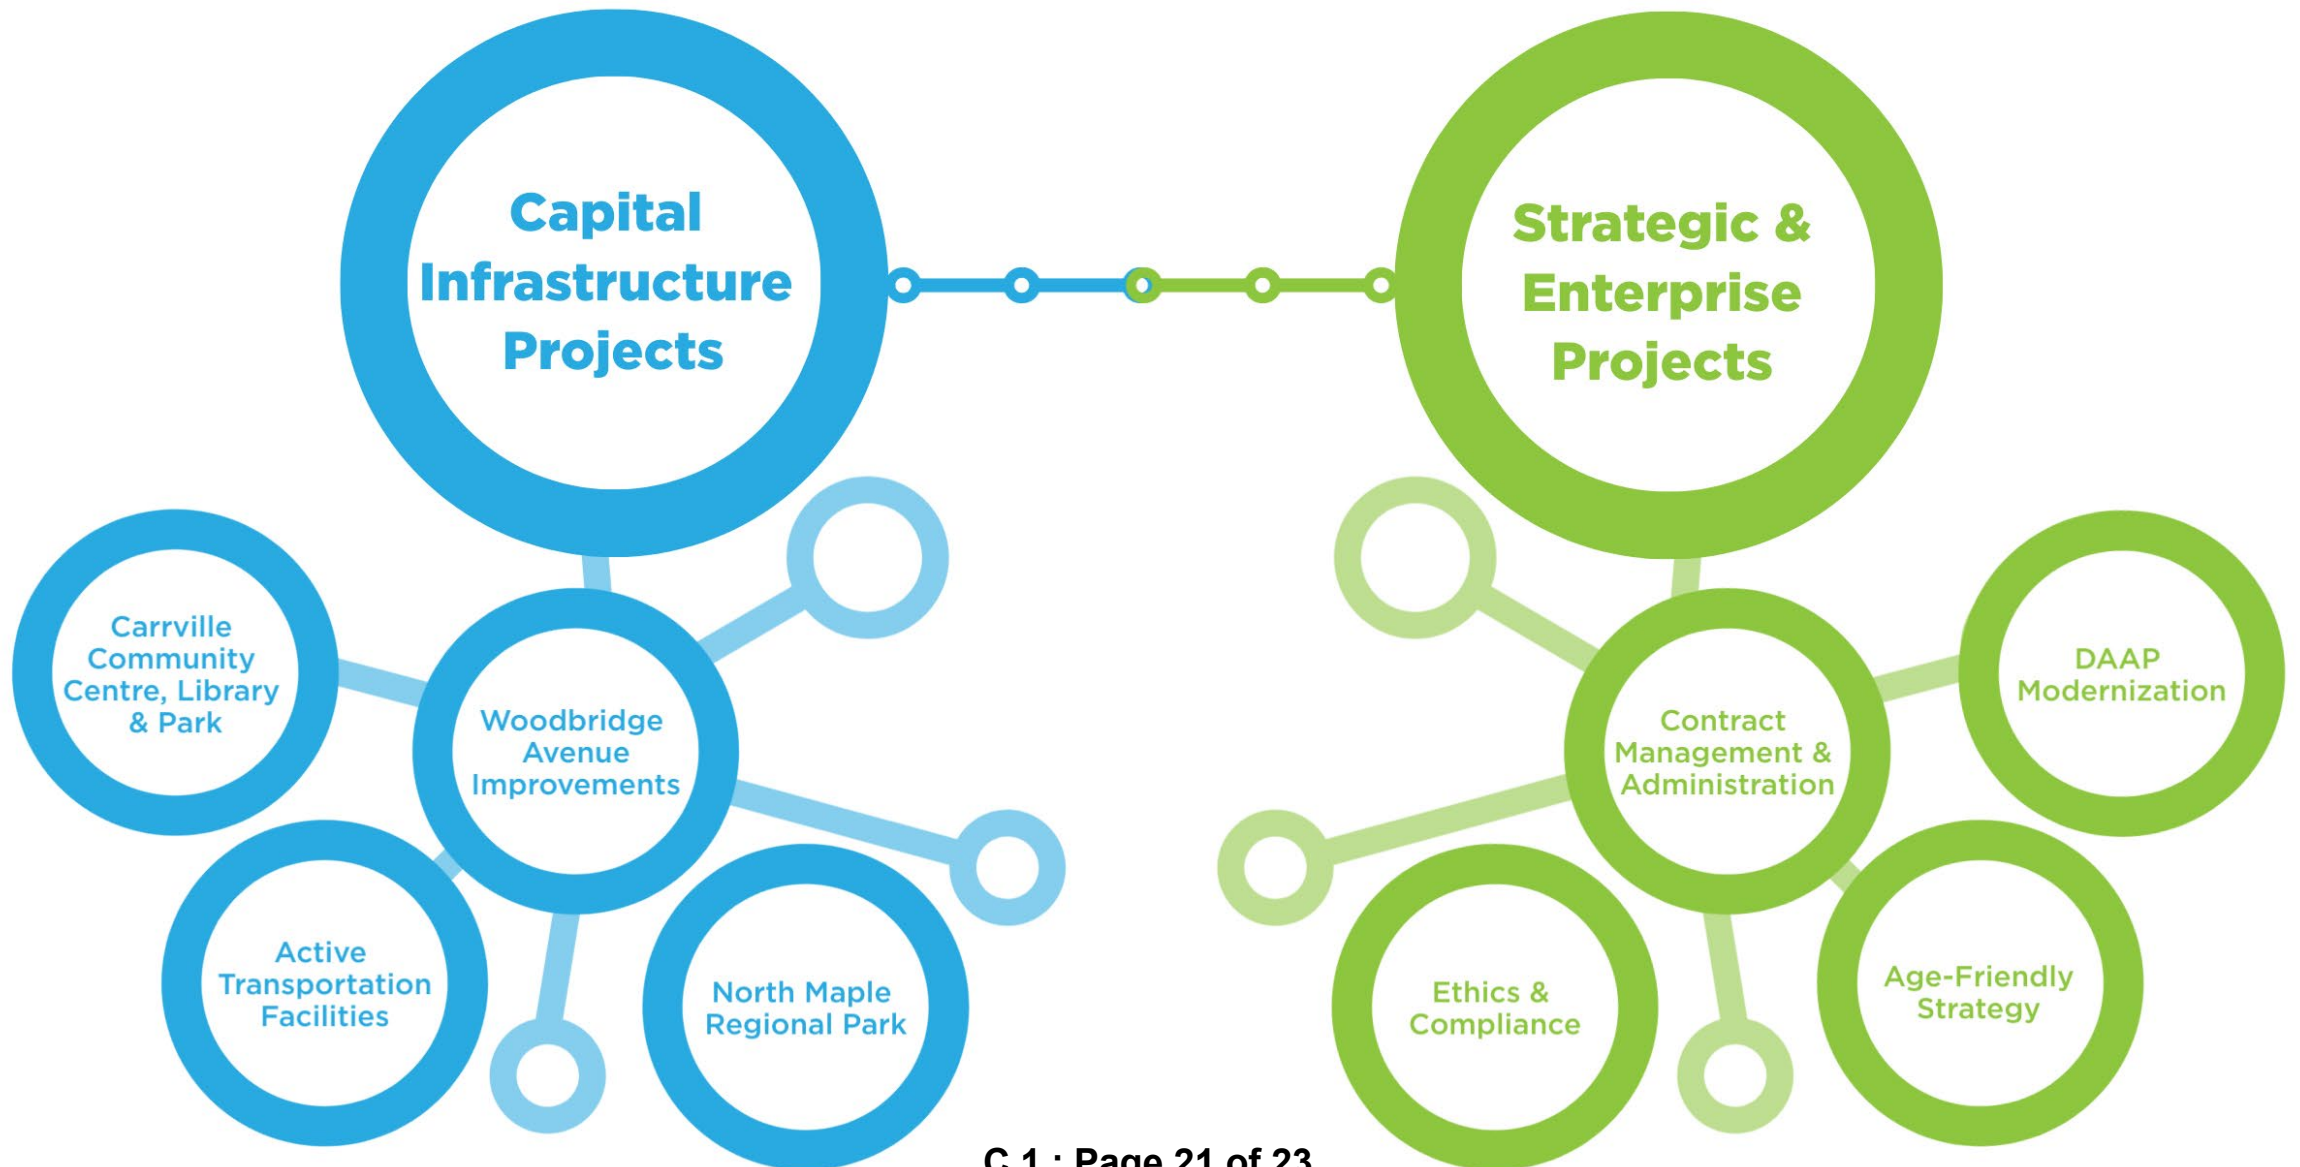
Capital Infrastructure Projects

Strategic & Enterprise Projects

Carrville Community Centre, Library & Park

Woodbridge Avenue Improvements

Active Transportation Facilities

North Maple Regional Park

Contract Management & Administration

DAAP Modernization

Ethics & Compliance

Age-Friendly Strategy

C 1 : Page 21 of 23